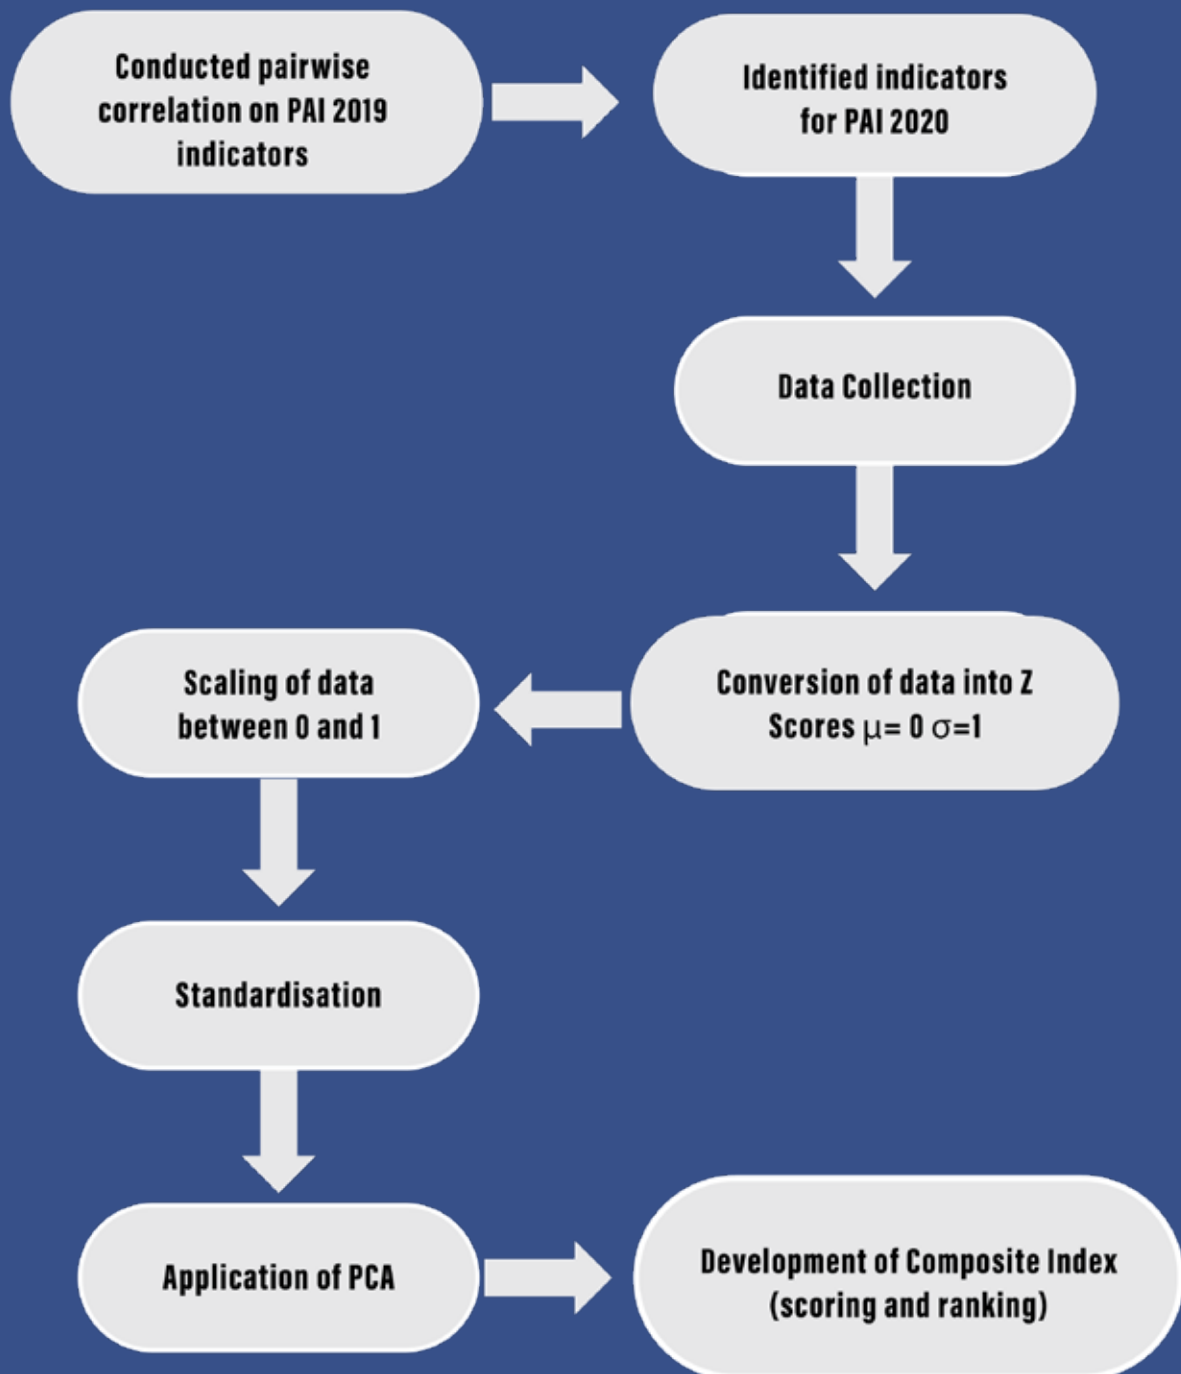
Conducted pairwise correlation on PAI 2019 indicators

Identified indicators for PAI 2020

Data Collection

Conversion of data into Z Scores $\mu = 0$ $\sigma=1$

Scaling of data between 0 and 1

Standardisation

Application of PCA

Development of Composite Index (scoring and ranking)